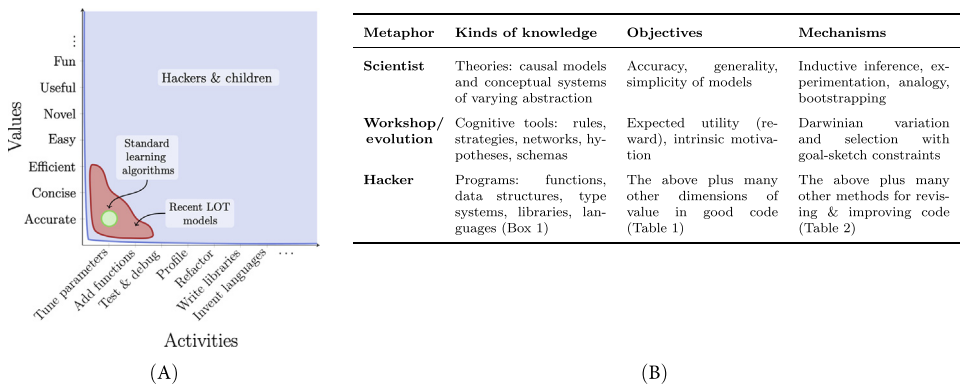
Values

⋮
Fun
Useful
Novel
Easy
Efficient
Concise
Accurate

Hackers & children

Standard learning algorithms

Recent LOT models

Tune parameters
Add functions
Test & debug
Profile
Refactor
Write libraries
Invent languages
...

Activities

(A)

| Metaphor | Kinds of knowledge | Objectives | Mechanisms |
|---|---|---|---|
| **Scientist** | Theories: causal models and conceptual systems of varying abstraction | Accuracy, generality, simplicity of models | Inductive inference, experimentation, analogy, bootstrapping |
| **Workshop/ evolution** | Cognitive tools: rules, strategies, networks, hypotheses, schemas | Expected utility (reward), intrinsic motivation | Darwinian variation and selection with goal-sketch constraints |
| **Hacker** | Programs: functions, data structures, type systems, libraries, languages (Box 1) | The above plus many other dimensions of value in good code (Table 1) | The above plus many other methods for revising & improving code (Table 2) |

(B)